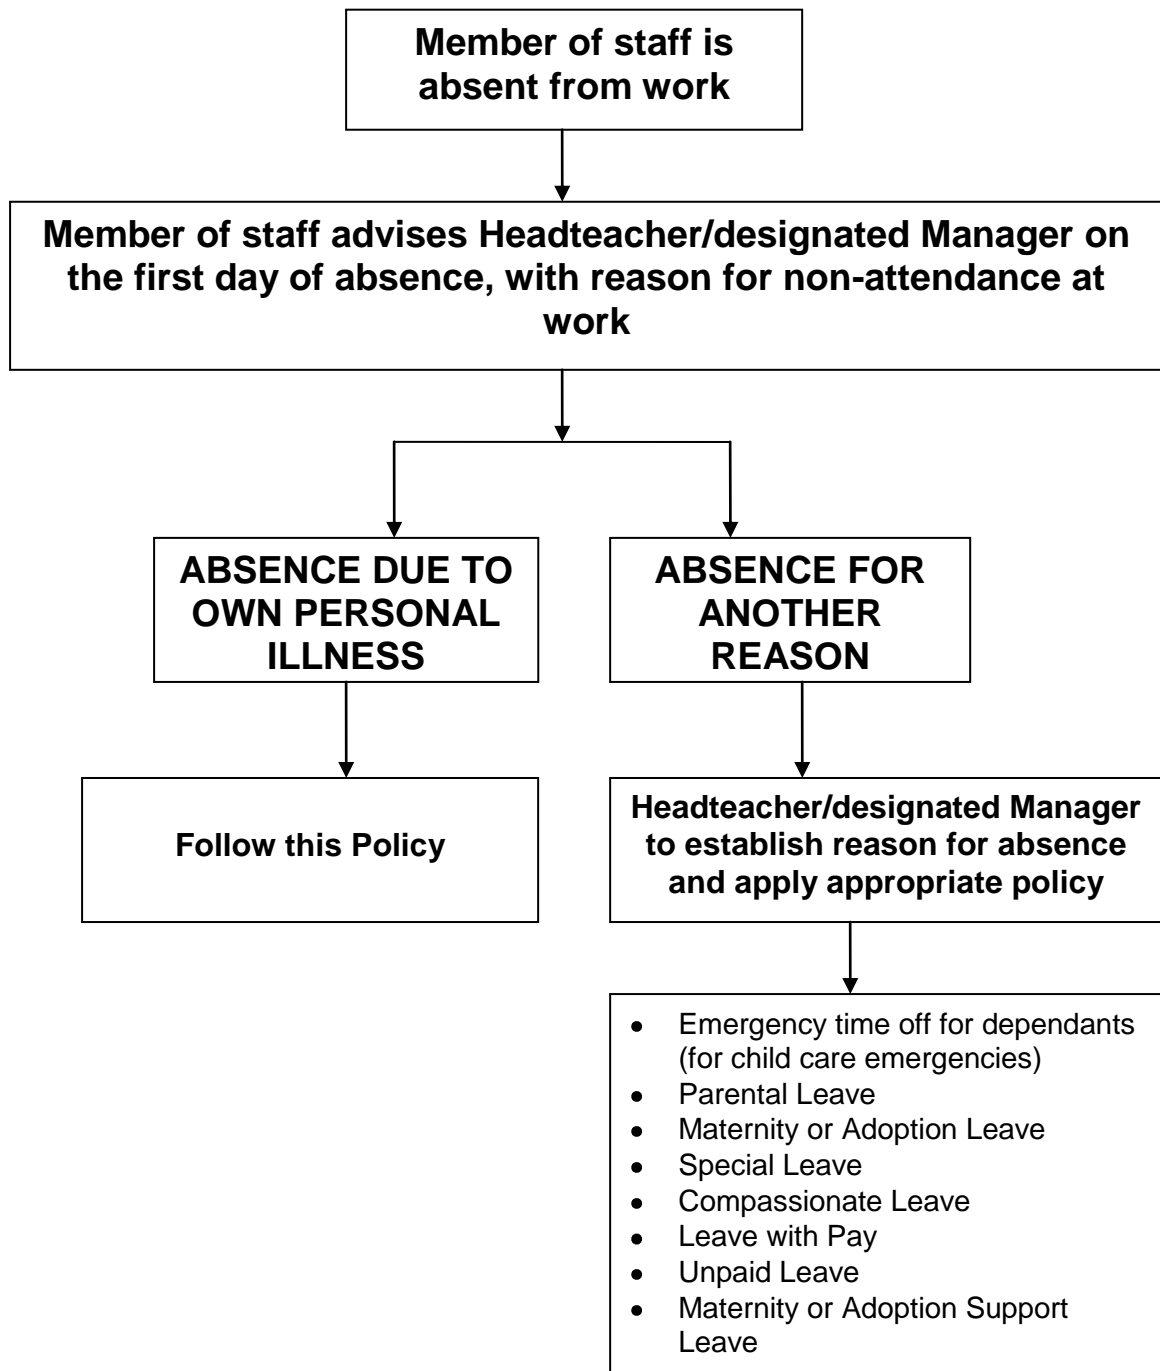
Member of staff is absent from work

Member of staff advises Headteacher/designated Manager on the first day of absence, with reason for non-attendance at work

ABSENCE DUE TO OWN PERSONAL ILLNESS

ABSENCE FOR ANOTHER REASON

Follow this Policy

Headteacher/designated Manager to establish reason for absence and apply appropriate policy

- Emergency time off for dependants (for child care emergencies)
- Parental Leave
- Maternity or Adoption Leave
- Special Leave
- Compassionate Leave
- Leave with Pay
- Unpaid Leave
- Maternity or Adoption Support Leave